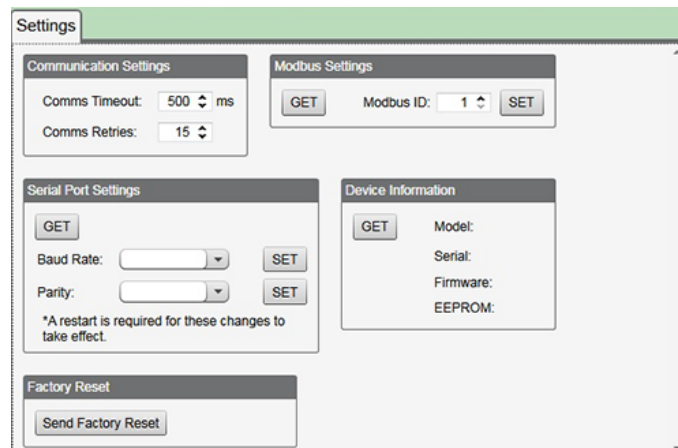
Settings

Communication Settings

Comms Timeout: 500 ms

Comms Retries: 15

Modbus Settings

GET Modbus ID: 1 SET

Serial Port Settings

GET

Baud Rate: SET

Parity: SET

*A restart is required for these changes to take effect.

Device Information

GET Model:

Serial:

Firmware:

EEPROM:

Factory Reset

Send Factory Reset